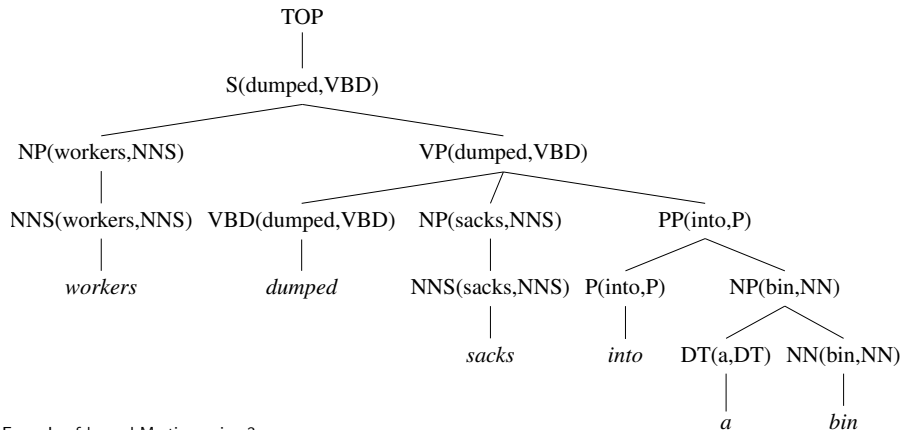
TOP

S(dumped,VBD)

NP(workers,NNS)

VP(dumped,VBD)

NNS(workers,NNS)

VBD(dumped,VBD)

NP(sacks,NNS)

PP(into,P)

*workers*

*dumped*

NNS(sacks,NNS)

P(into,P)

NP(bin,NN)

*sacks*

*into*

DT(a,DT)

NN(bin,NN)

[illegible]

*a*

*bin*